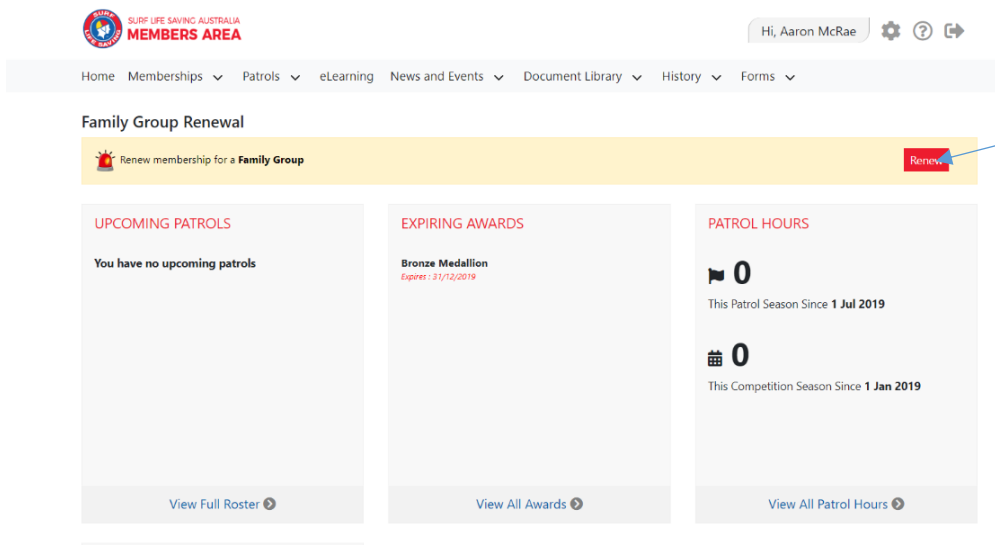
SURF LIFE SAVING

SURF LIFE SAVING AUSTRALIA
MEMBERS AREA

Hi, Aaron McRae

Home Memberships Patrols eLearning News and Events Document Library History Forms

Family Group Renewal

Renew membership for a **Family Group**

Renew

UPCOMING PATROLS

You have no upcoming patrols

View Full Roster

EXPIRING AWARDS

Bronze Medallion
Expires : 31/12/2019

View All Awards

PATROL HOURS

0

This Patrol Season Since 1 Jul 2019

0

This Competition Season Since 1 Jan 2019

View All Patrol Hours